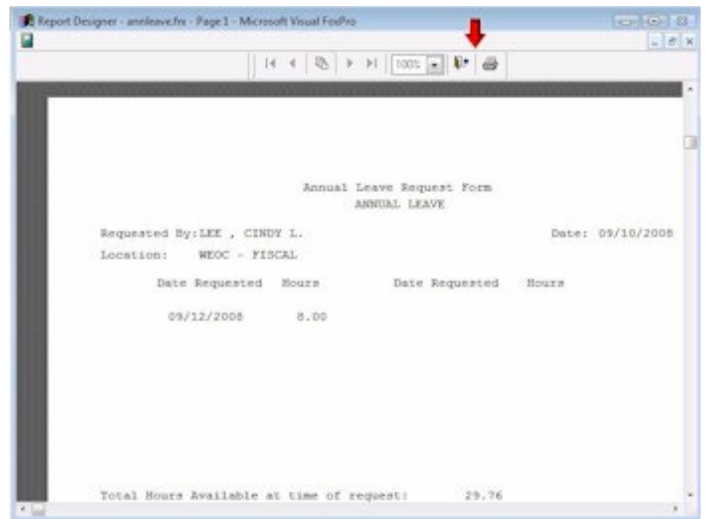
Report Designer - annleave.frx - Page 1 - Microsoft Visual FoxPro

100%

Annual Leave Request Form
ANNUAL LEAVE

Requested By:LEE , CINDY L. Date: 09/10/2008

Location: WEOC - FISCAL

| Date Requested | Hours | Date Requested | Hours |
|---|---|---|---|
| 09/12/2008 | 8.00 | | |

Total Hours Available at time of request: 29.76